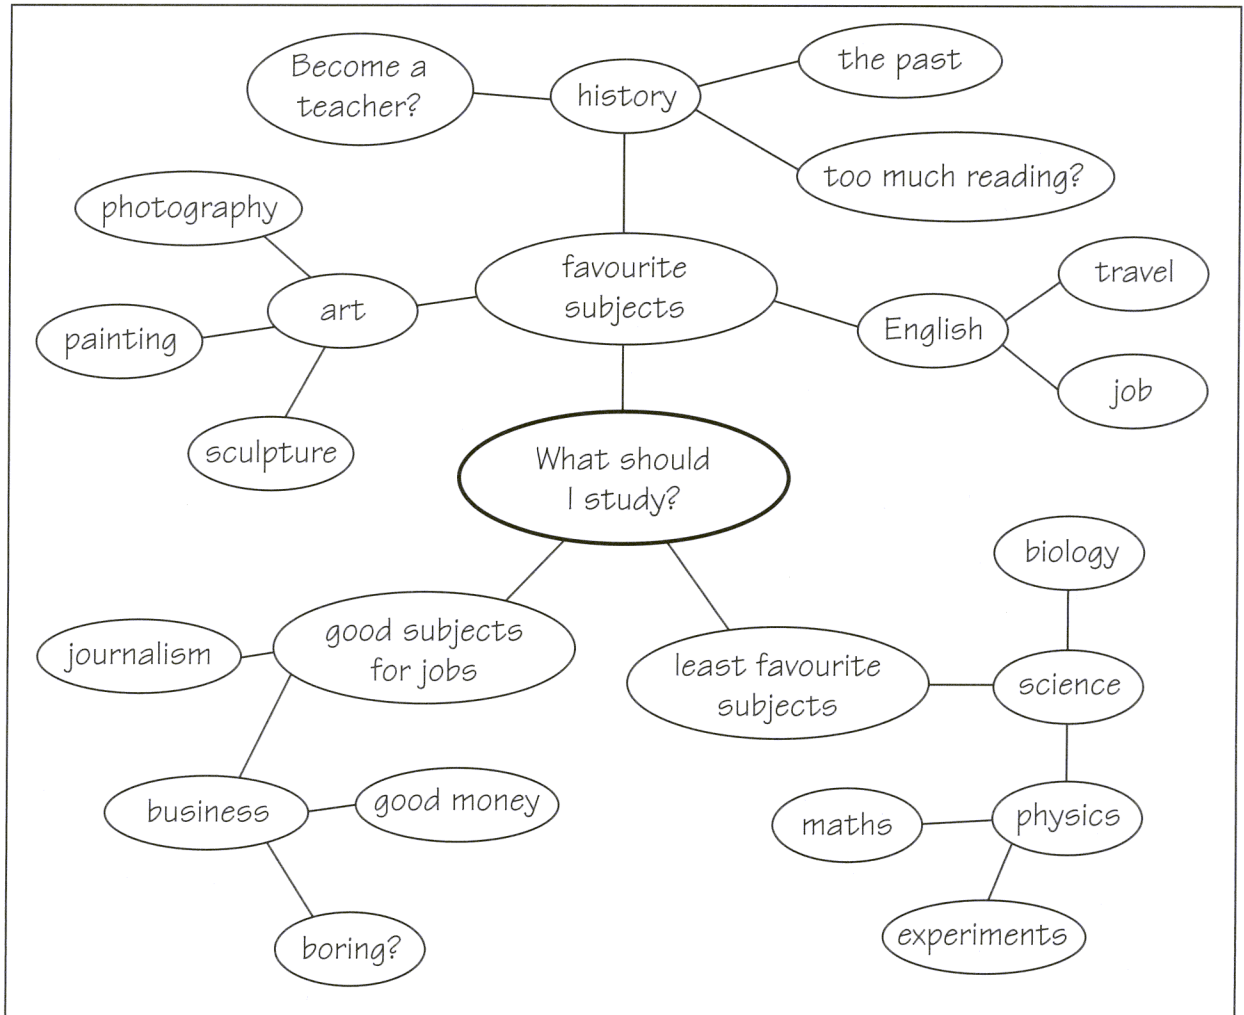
Become a teacher?

history

the past

too much reading?

photography

art

painting

sculpture

favourite subjects

English

travel

job

What should I study?

good subjects for jobs

journalism

business

good money

boring?

least favourite subjects

science

biology

physics

maths

experiments